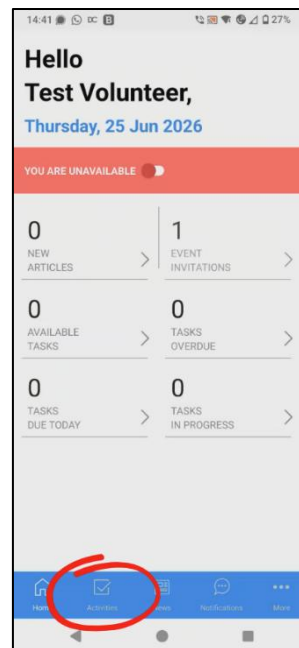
14:41 27%

Hello
Test Volunteer,

Thursday, 25 Jun 2026

YOU ARE UNAVAILABLE

0
NEW ARTICLES

1
EVENT INVITATIONS

0
AVAILABLE TASKS

0
TASKS OVERDUE

0
TASKS DUE TODAY

0
TASKS IN PROGRESS

Home
Activities
News
Notifications
More